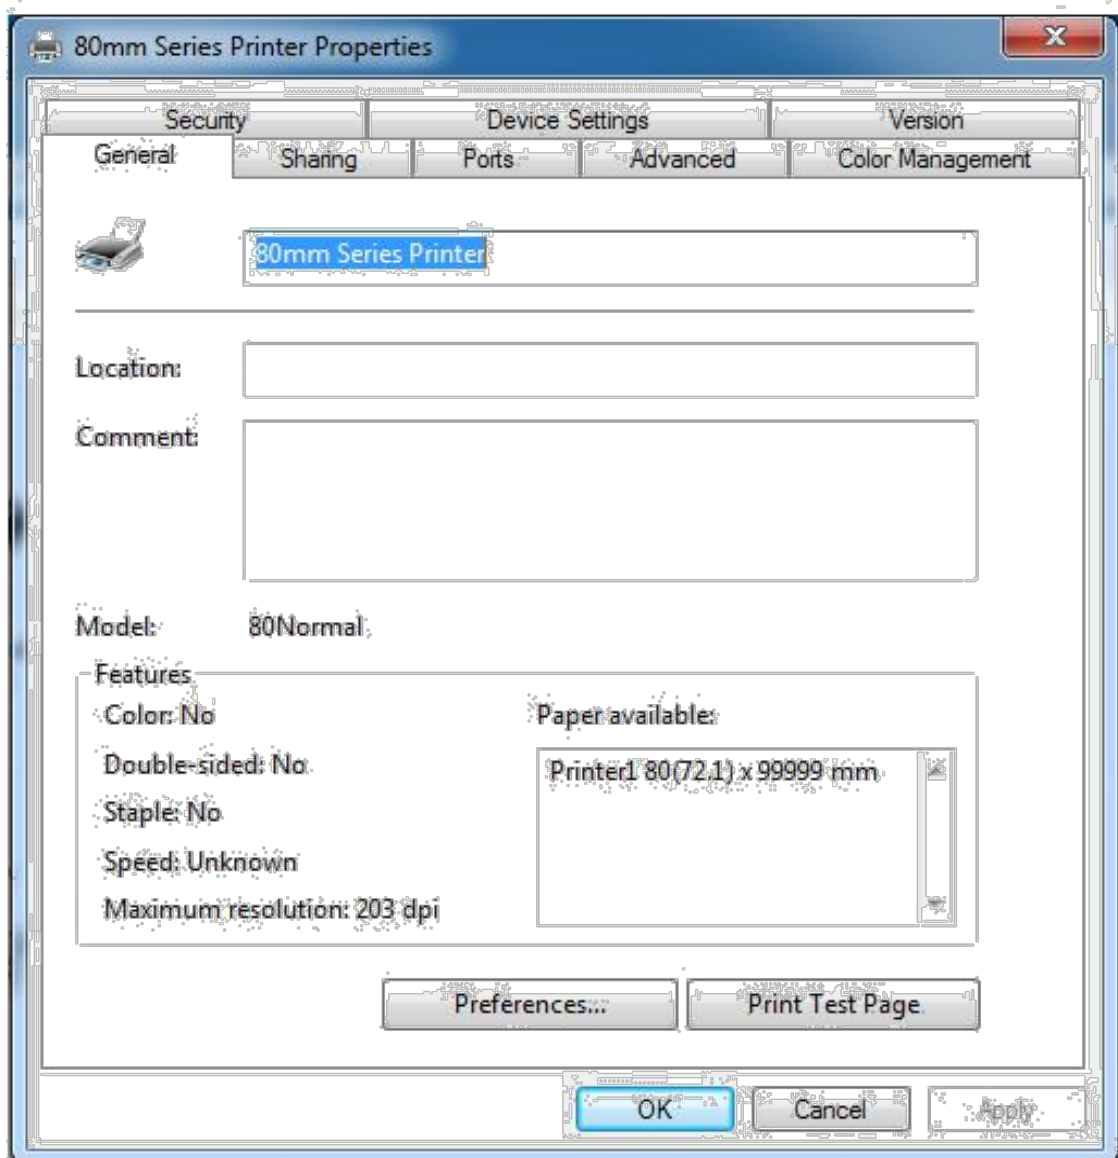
80mm Series Printer Properties

X

Security
Device Settings
Version
General
Sharing
Ports
Advanced
Color Management

80mm Series Printer

Location:

Comment:

Model: 80Normal

Features

Color: No

Double-sided: No

Staple: No

Speed: Unknown

Maximum resolution: 203 dpi

Paper available:

Printer1 80(72.1) x 99999 mm

Preferences...
Print Test Page

OK
Cancel
Apply